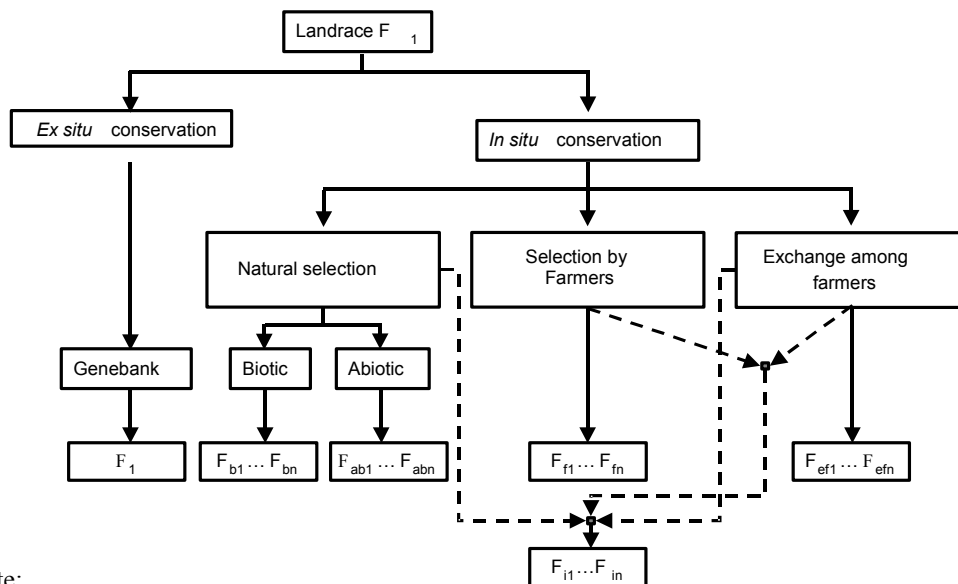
Landrace $F_1$

*Ex situ* conservation

*In situ* conservation

Natural selection

Selection by Farmers

Exchange among farmers

Genebank

Biotic

Abiotic

$F_1$

$F_{b1} \dots F_{bn}$

$F_{ab1} \dots F_{abn}$

$F_{f1} \dots F_{fn}$

$F_{ef1} \dots F_{efn}$

$F_{i1} \dots F_{in}$

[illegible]te: